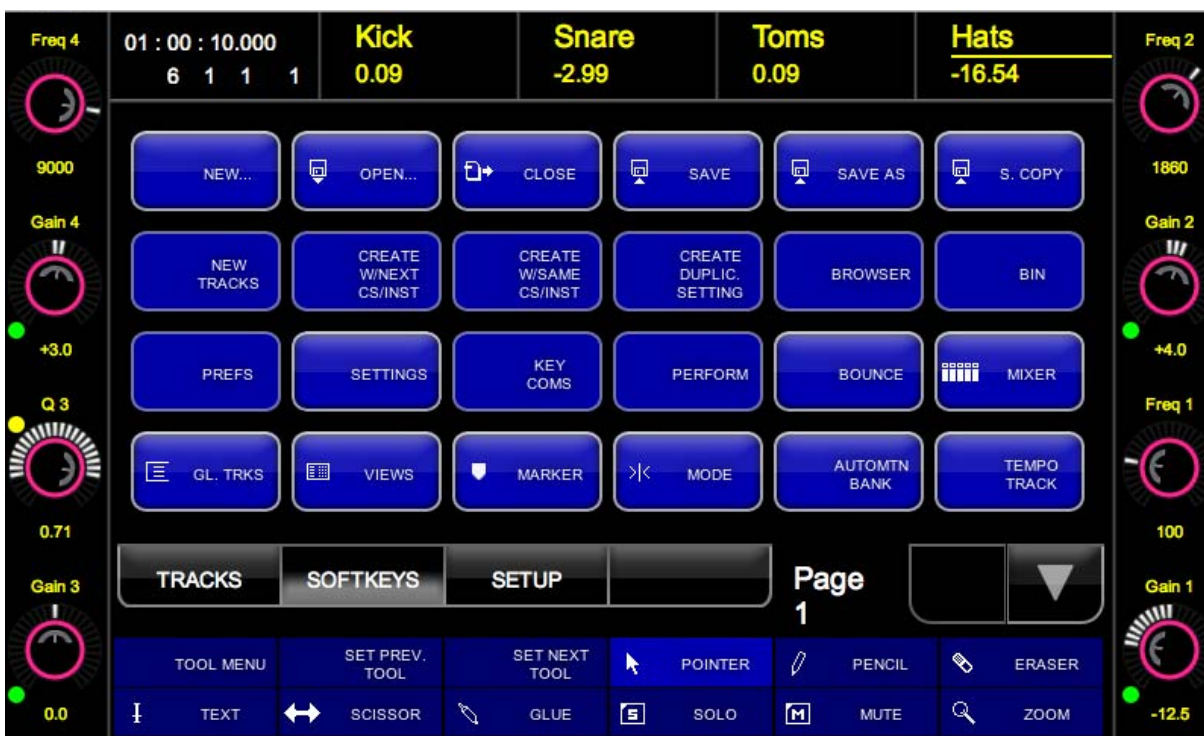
Freq 4

9000

Gain 4

+3.0

Q 3

0.71

Gain 3

0.0

01 : 00 : 10.000
6 1 1 1

Kick
0.09

Snare
-2.99

Toms
0.09

Hats
-16.54

Freq 2

1860

Gain 2

+4.0

Freq 1

100

Gain 1

-12.5

| NEW... | OPEN... | CLOSE | SAVE | SAVE AS | S. COPY |
|---|---|---|---|---|---|
| NEW TRACKS | CREATE W/NEXT CS/INST | CREATE W/SAME CS/INST | CREATE DUPLIC. SETTING | BROWSER | BIN |
| PREFS | SETTINGS | KEY COMS | PERFORM | BOUNCE | MIXER |
| GL. TRKS | VIEWS | MARKER | MODE | AUTOMTN BANK | TEMPO TRACK |

TRACKS SOFTKEYS SETUP

Page 1

| TOOL MENU | SET PREV. TOOL | SET NEXT TOOL | POINTER | PENCIL | ERASER |
|---|---|---|---|---|---|
| TEXT | SCISSOR | GLUE | SOLO | MUTE | ZOOM |